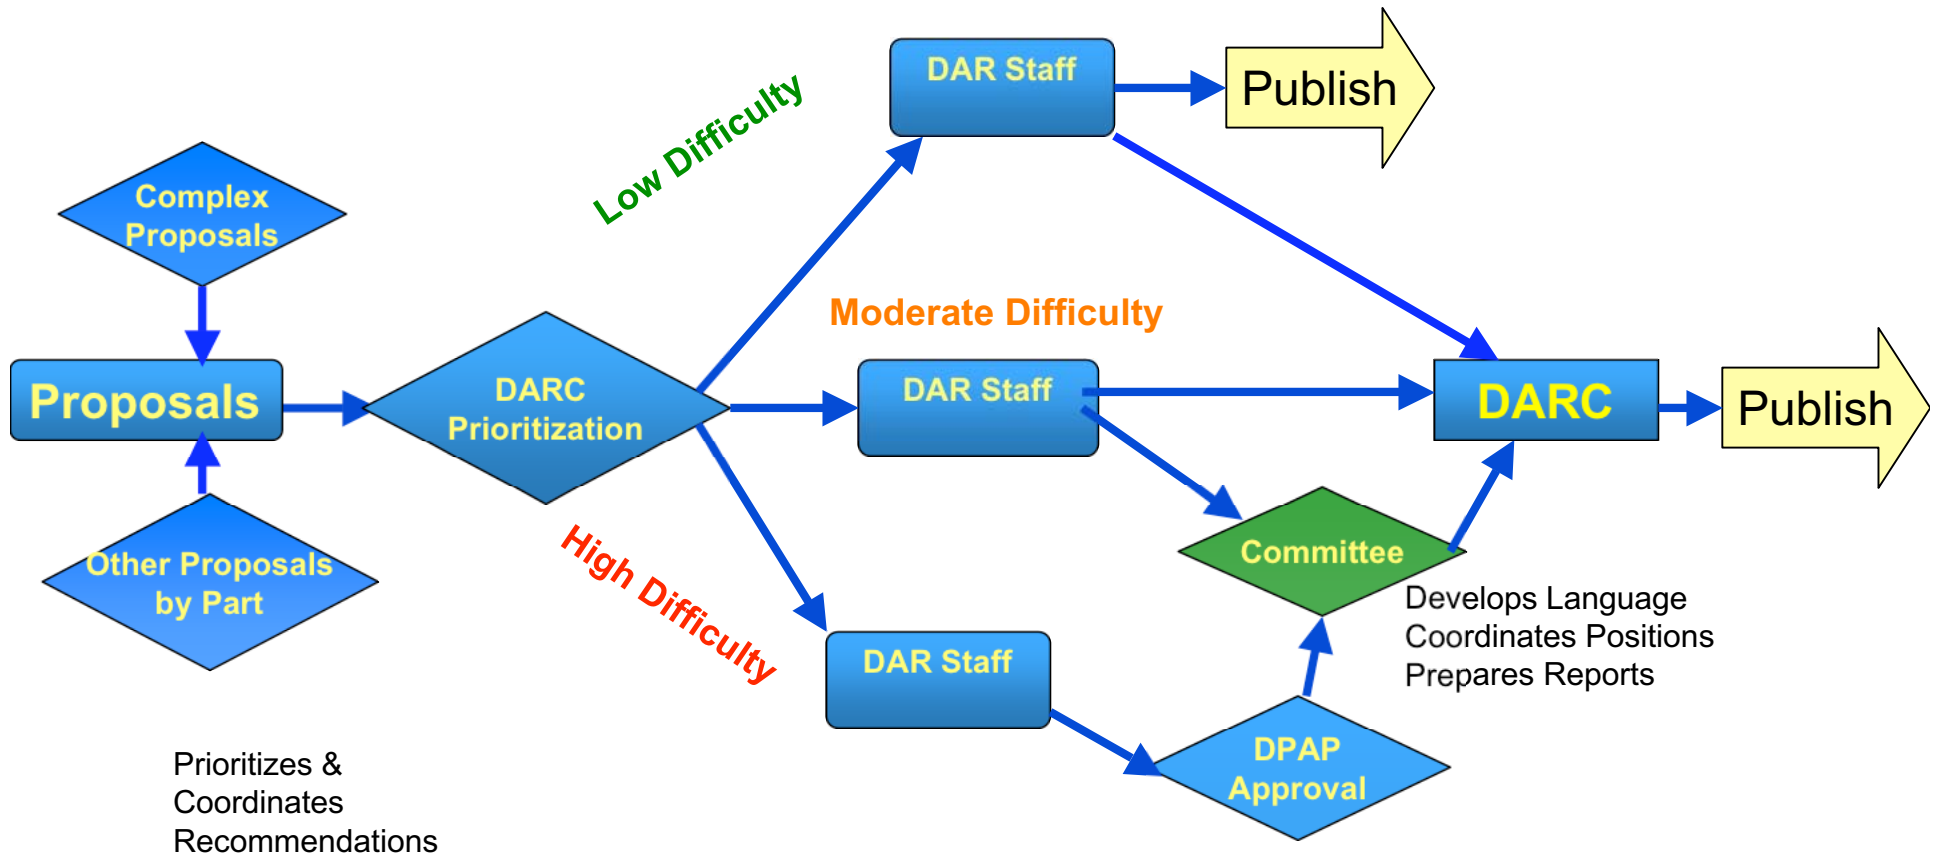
Complex Proposals

Proposals

Other Proposals by Part

DARC Prioritization

Low Difficulty

DAR Staff

Publish

Moderate Difficulty

DAR Staff

DARC

Publish

High Difficulty

Committee

Develops Language
Coordinates Positions
Prepares Reports

DAR Staff

DPAP Approval

Prioritizes &
Coordinates
Recommendations